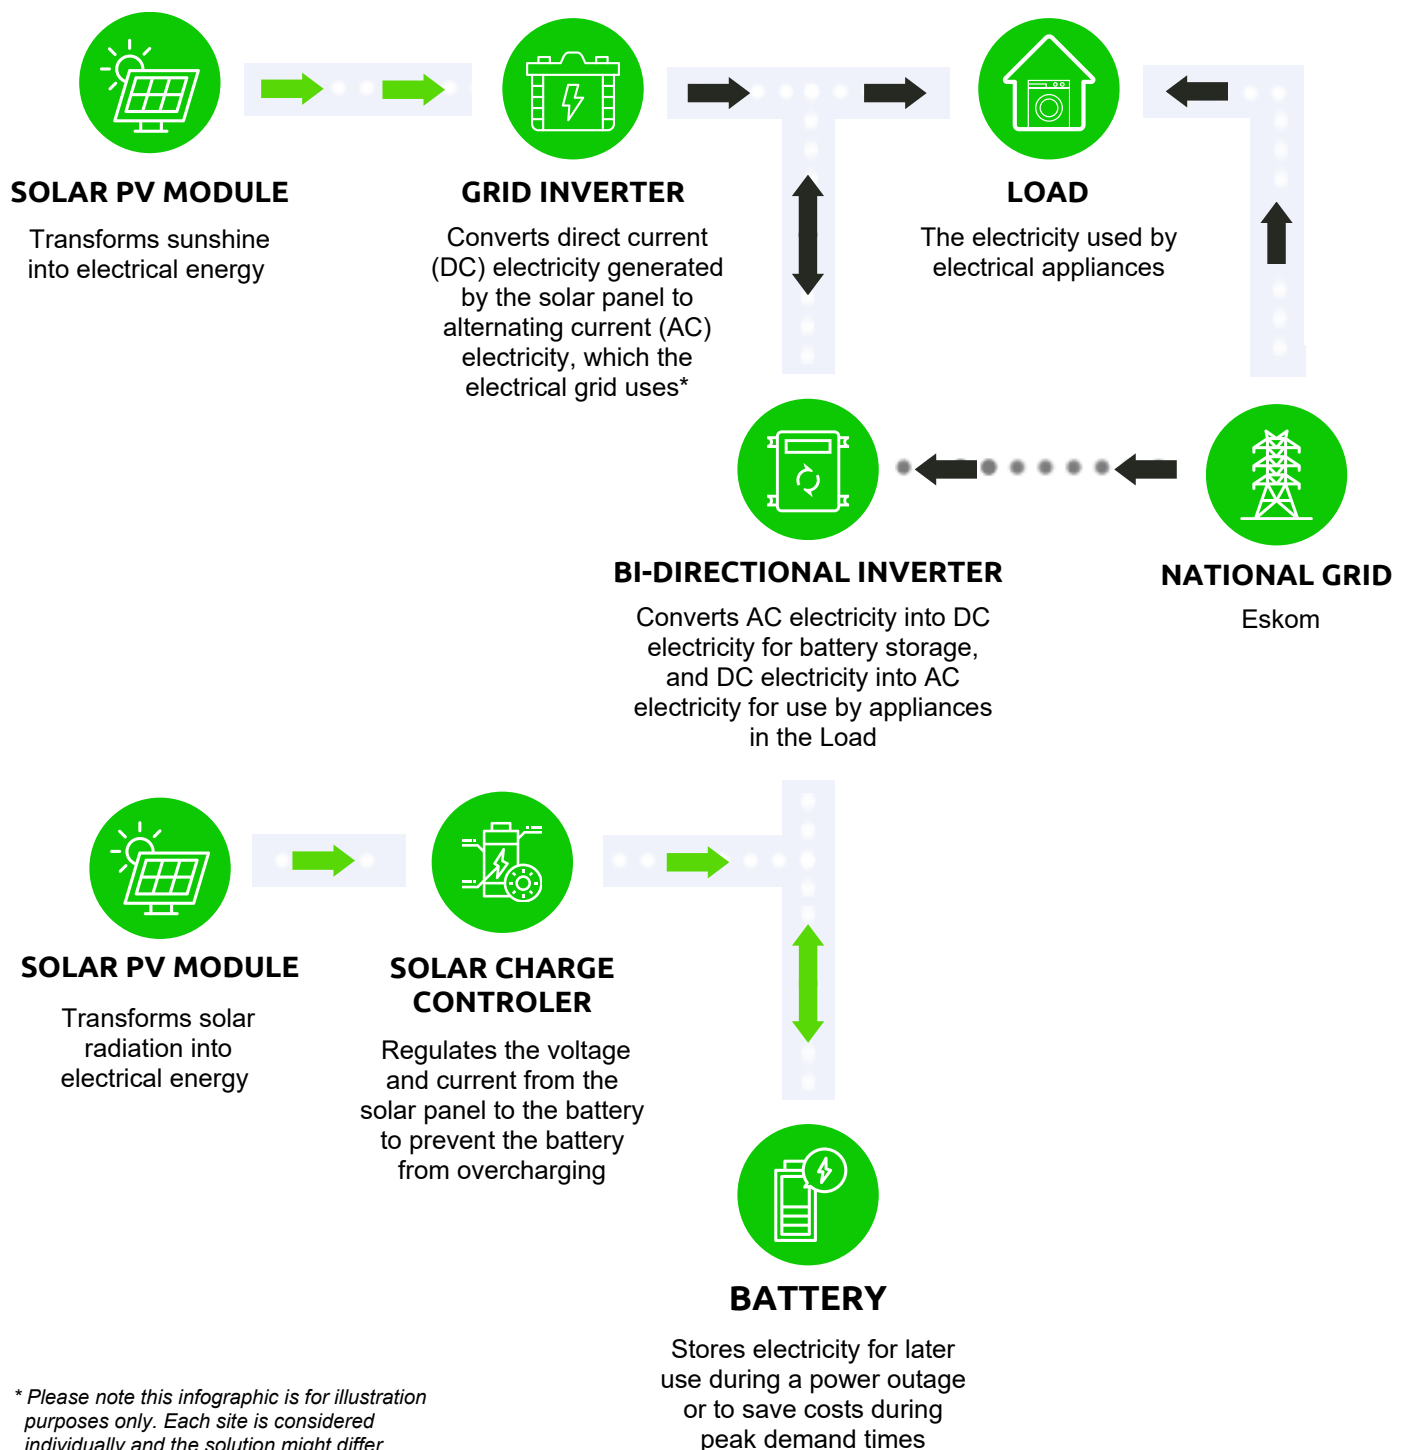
SOLAR PV MODULE

Transforms sunshine into electrical energy

GRID INVERTER

Converts direct current (DC) electricity generated by the solar panel to alternating current (AC) electricity, which the electrical grid uses*

LOAD

The electricity used by electrical appliances

BI-DIRECTIONAL INVERTER

Converts AC electricity into DC electricity for battery storage, and DC electricity into AC electricity for use by appliances in the Load

NATIONAL GRID

Eskom

SOLAR PV MODULE

Transforms solar radiation into electrical energy

SOLAR CHARGE CONTROLER

Regulates the voltage and current from the solar panel to the battery to prevent the battery from overcharging

BATTERY

Stores electricity for later use during a power outage or to save costs during peak demand times

* Please note this infographic is for illustration purposes only. Each site is considered individually and the solution might differ